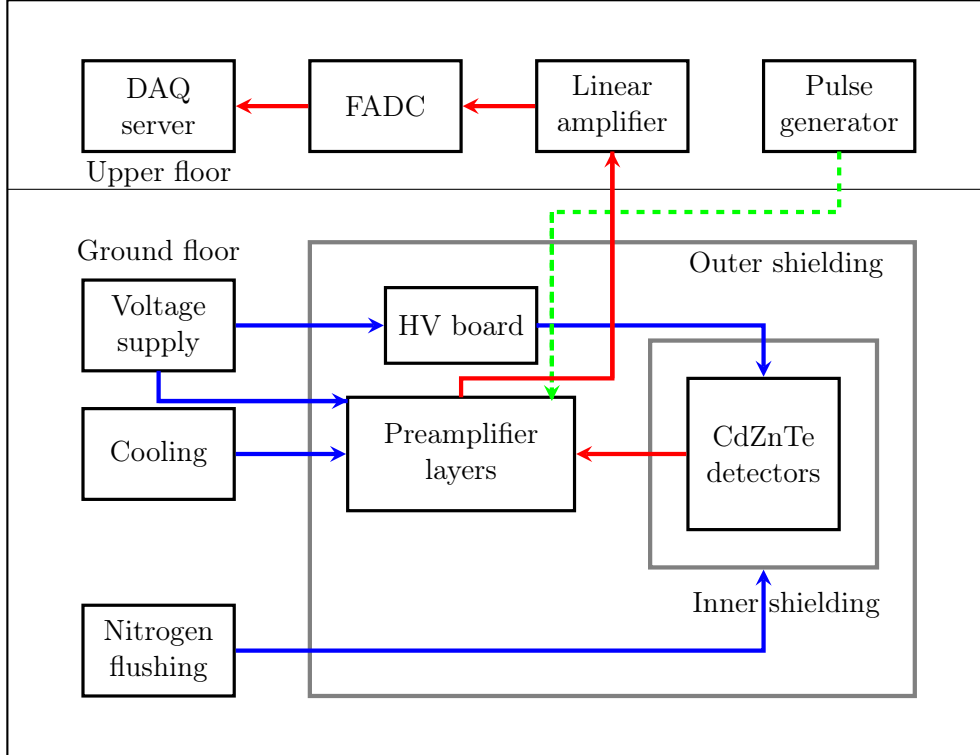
DAQ server

FADC

Linear amplifier

Pulse generator

Upper floor

Ground floor

Outer shielding

Voltage supply

HV board

Cooling

Preamplifier layers

CdZnTe detectors

Nitrogen flushing

Inner shielding